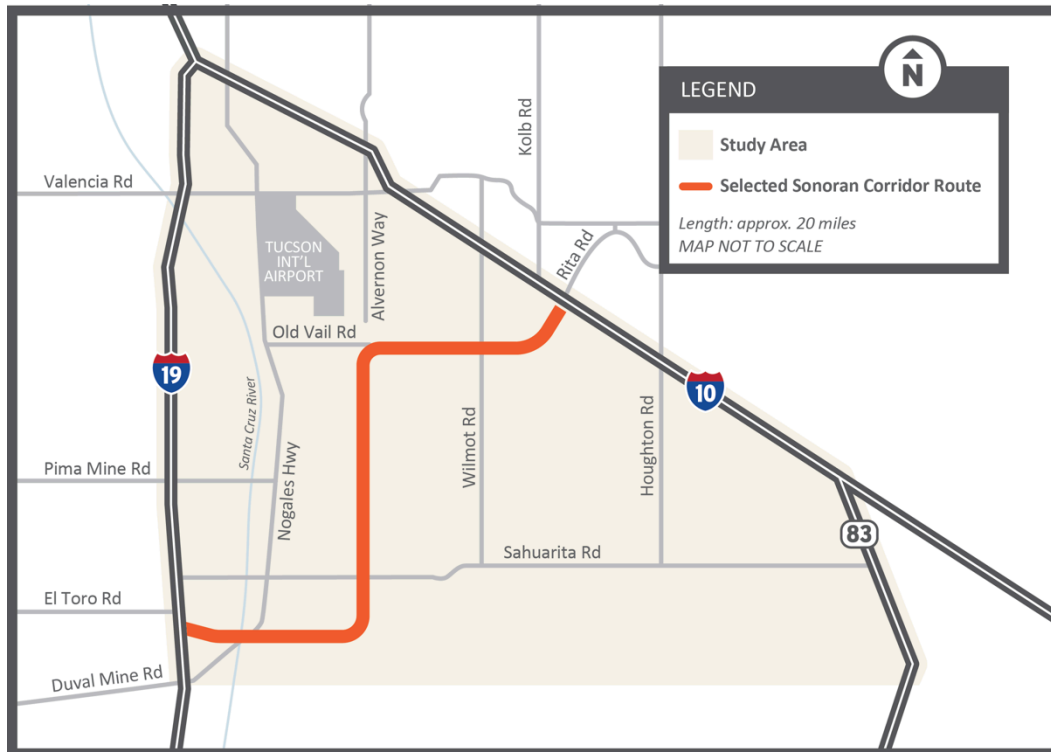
LEGEND

N

Study Area

Selected Sonoran Corridor Route

Length: approx. 20 miles
MAP NOT TO SCALE

Kolb Rd

Valencia Rd

TUCSON INT'L AIRPORT

Alvernon Way

Rita Rd

Old Vail Rd

19

10

Santa Cruz River

Nogales Hwy

Wilmot Rd

Houghton Rd

Pima Mine Rd

83

Sahuarita Rd

El Toro Rd

Duval Mine Rd